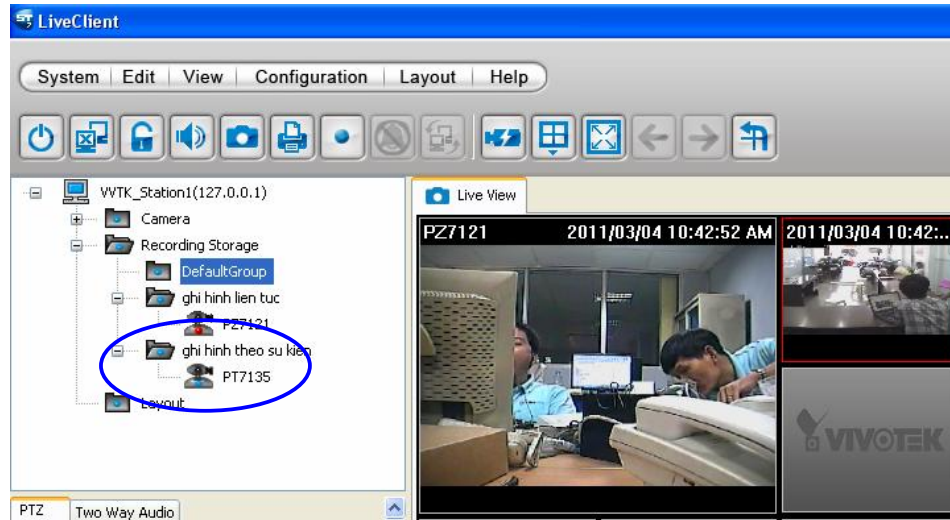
LiveClient

System | Edit | View | Configuration | Layout | Help

VVTK_Station1(127.0.0.1)
Camera
Recording Storage
DefaultGroup
ghi hinh lien tuc
PZ7121
ghi hinh theo su kien
PT7135
Layout

PTZ
Two Way Audio

Live View

PZ7121
2011/03/04 10:42:52 AM
2011/03/04 10:42:...

VIVOTEK